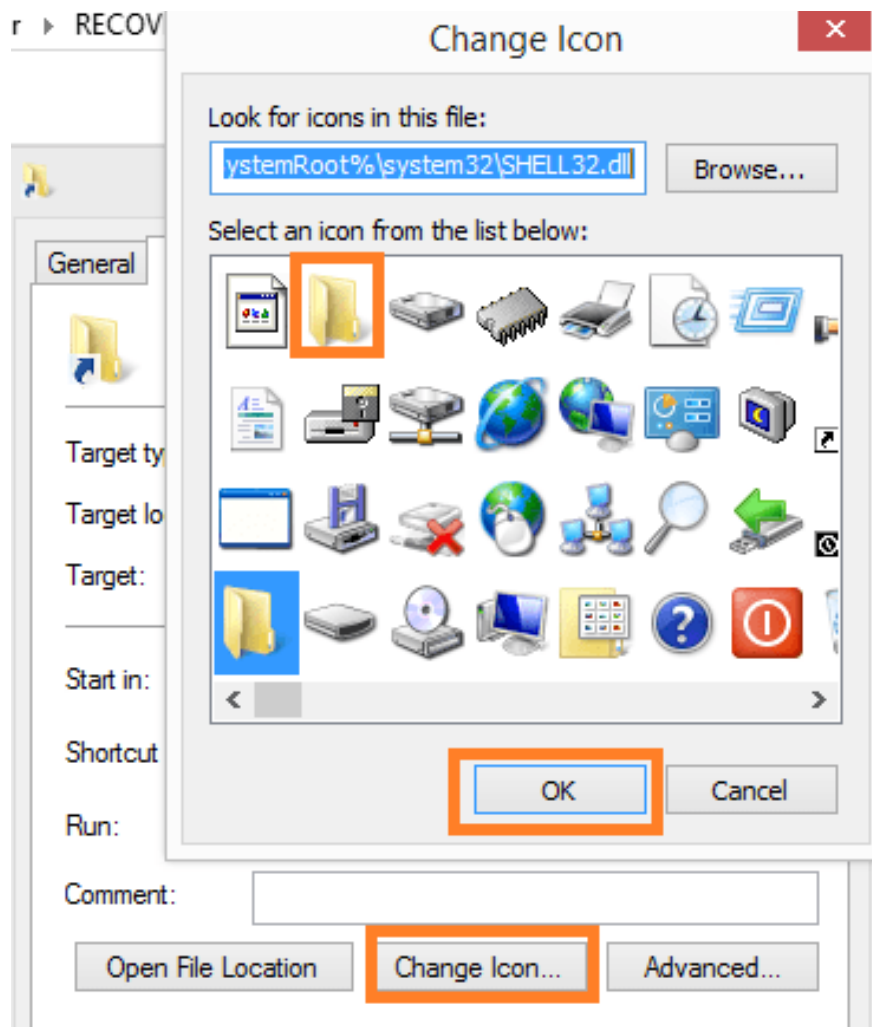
r ▸ RECOV

Change Icon

Look for icons in this file:

ystemRoot%\system32\SHELL32.dll

Browse...

Select an icon from the list below:

General

Target ty

Target lo

Target:

Start in:

Shortcut

Run:

OK

Cancel

Comment:

Open File Location

Change Icon...

Advanced...